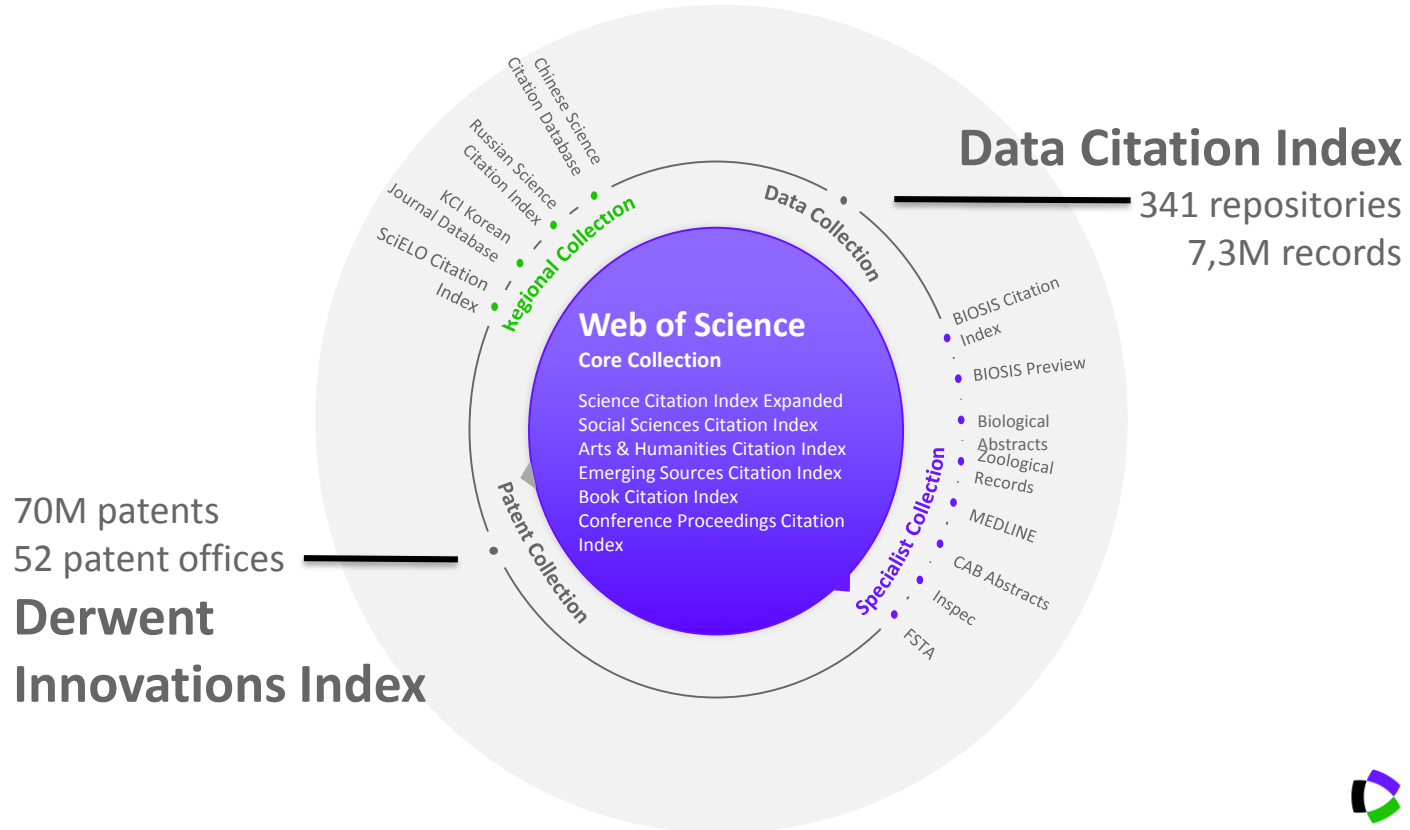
Data Citation Index
341 repositories
7,3M records

Chinese Science Citation Database
Russian Science Citation Index
KCI Korean Journal Database
SciELO Citation Index
Regional Collection

Data Collection

Web of Science
Core Collection

Science Citation Index Expanded
Social Sciences Citation Index
Arts & Humanities Citation Index
Emerging Sources Citation Index
Book Citation Index
Conference Proceedings Citation Index

BIOSIS Citation Index
BIOSIS Preview
Biological Abstracts
Zoological Records
MEDLINE
CAB Abstracts
Inspec
FSTA
Specialist Collection

Patent Collection

70M patents
52 patent offices
Derwent Innovations Index